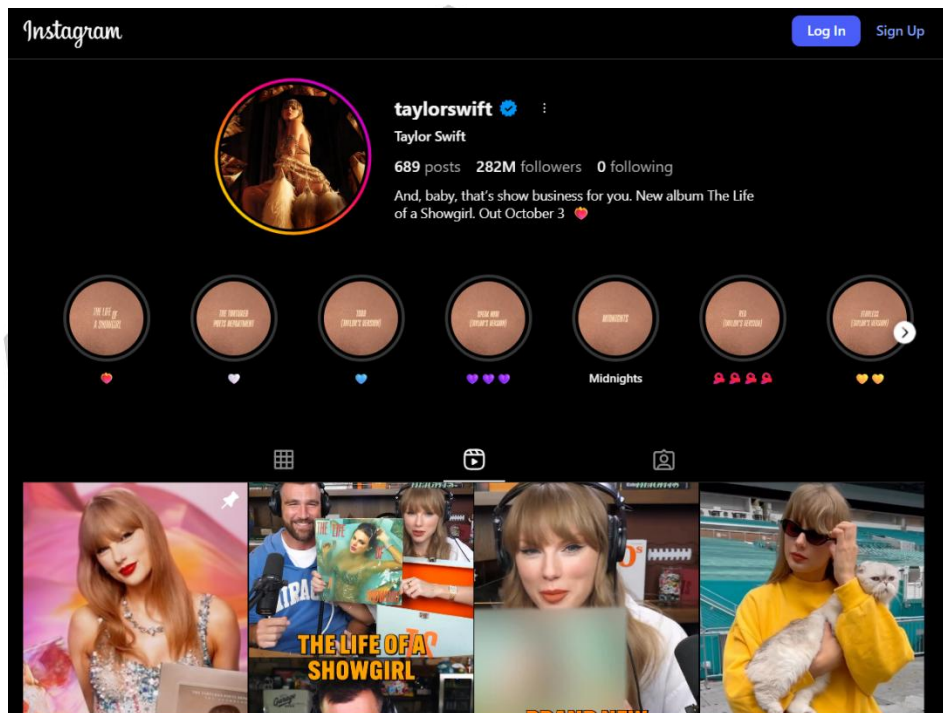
Instagram

Log In Sign Up

taylorswift

Taylor Swift

689 posts 282M followers 0 following

And, baby, that's show business for you. New album The Life of a Showgirl. Out October 3 ❤️

THE LIFE OF A SHOWGIRL

THE TORTURED POETS DEPARTMENT

1989 (TAYLOR'S VERSION)

SPEAK NOW (TAYLOR'S VERSION)

MIDNIGHTS

RED (TAYLOR'S VERSION)

FEARLESS (TAYLOR'S VERSION)

❤️ 🤍 💙 💜💜💜 Midnights 🧣🧣🧣🧣 💛💛

THE LIFE OF A SHOWGIRL

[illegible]